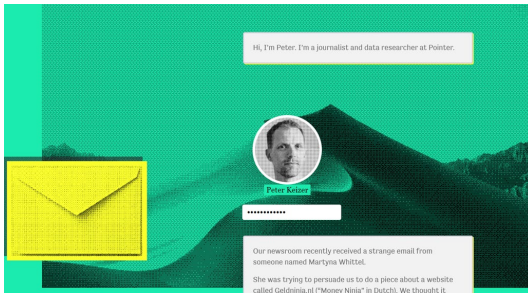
Hi, I'm Peter. I'm a journalist and data researcher at Pointer.

Peter Keizer

••••••••••••

Our newsroom recently received a strange email from someone named Martyna Whittel.

She was trying to persuade us to do a piece about a website called Geldninja.nl ("Money Ninja" in Dutch). We thought it